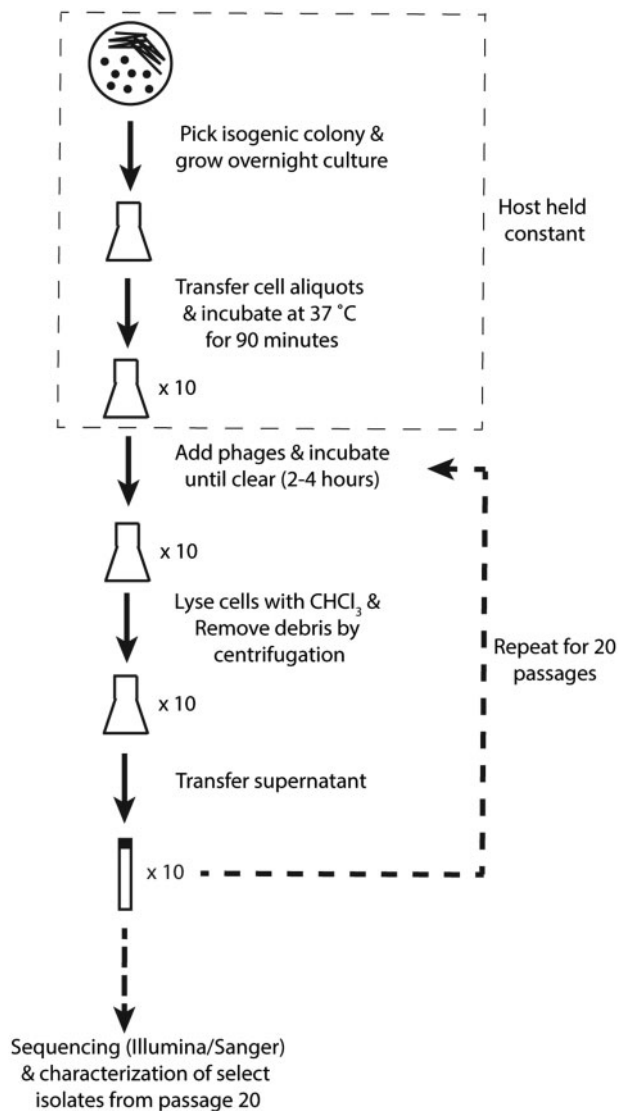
Pick isogenic colony & grow overnight culture

Host held constant

Transfer cell aliquots & incubate at 37 °C for 90 minutes

x 10

Add phages & incubate until clear (2-4 hours)

x 10

Lyse cells with $CHCl_3$ & Remove debris by centrifugation

Repeat for 20 passages

x 10

Transfer supernatant

x 10

Sequencing (Illumina/Sanger) & characterization of select isolates from passage 20